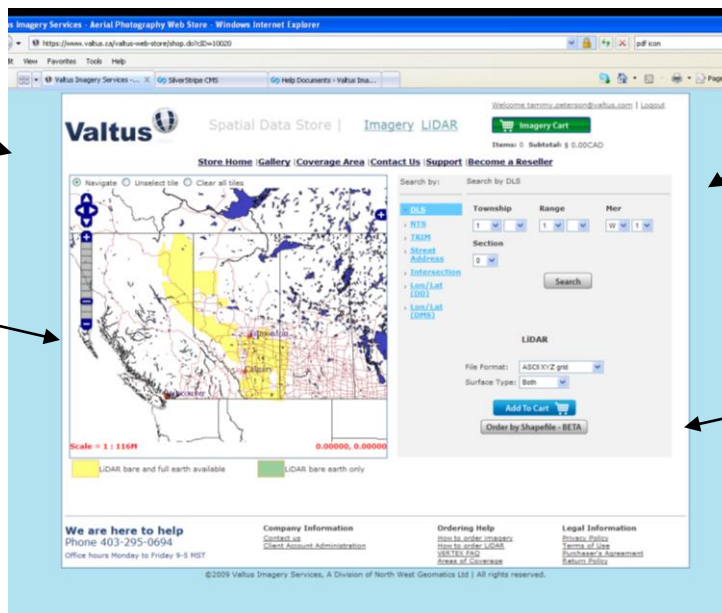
s Imagery Services - Aerial Photography Web Store - Windows Internet Explorer

https://www.valtus.ca/valtus-web-store/shop.do?cID=10020

pdf icon

t View Favorites Tools Help

Valtus Imagery Services -... SilverStripe CMS Help Documents - Valtus Ima...

Page

Welcome tammy.peterson@valtus.com | Logout

Valtus

Spatial Data Store | Imagery LiDAR

Imagery Cart

Items: 0 Subtotal: $ 0.00CAD

Store Home | Gallery | Coverage Area | Contact Us | Support | Become a Reseller

Navigate Unselect tile Clear all tiles

Edmonton

Calgary

Vancouver

Scale = 1 : 116M

0.00000, 0.00000

Search by: Search by DLS

DLS

NTS

TRIM

Street Address

Intersection

Lon/Lat (DD)

Lon/Lat (DMS)

Township Range Mer

1 1 W 1

Section

0

Search

LiDAR

File Format: ASCII XYZ grid

Surface Type: Both

Add To Cart

Order by Shapefile - BETA

LiDAR bare and full earth available

LiDAR bare earth only

We are here to help

Phone 403-295-0694

Office hours Monday to Friday 9-5 MST

Company Information

Contact us

Client Account Administration

Ordering Help

How to order imagery

How to order LiDAR

VERTEX FAQ

Areas of Coverage

Legal Information

Privacy Policy

Terms of Use

Purchaser's Agreement

Return Policy

©2009 Valtus Imagery Services, A Division of North West Geomatics Ltd | All rights reserved.